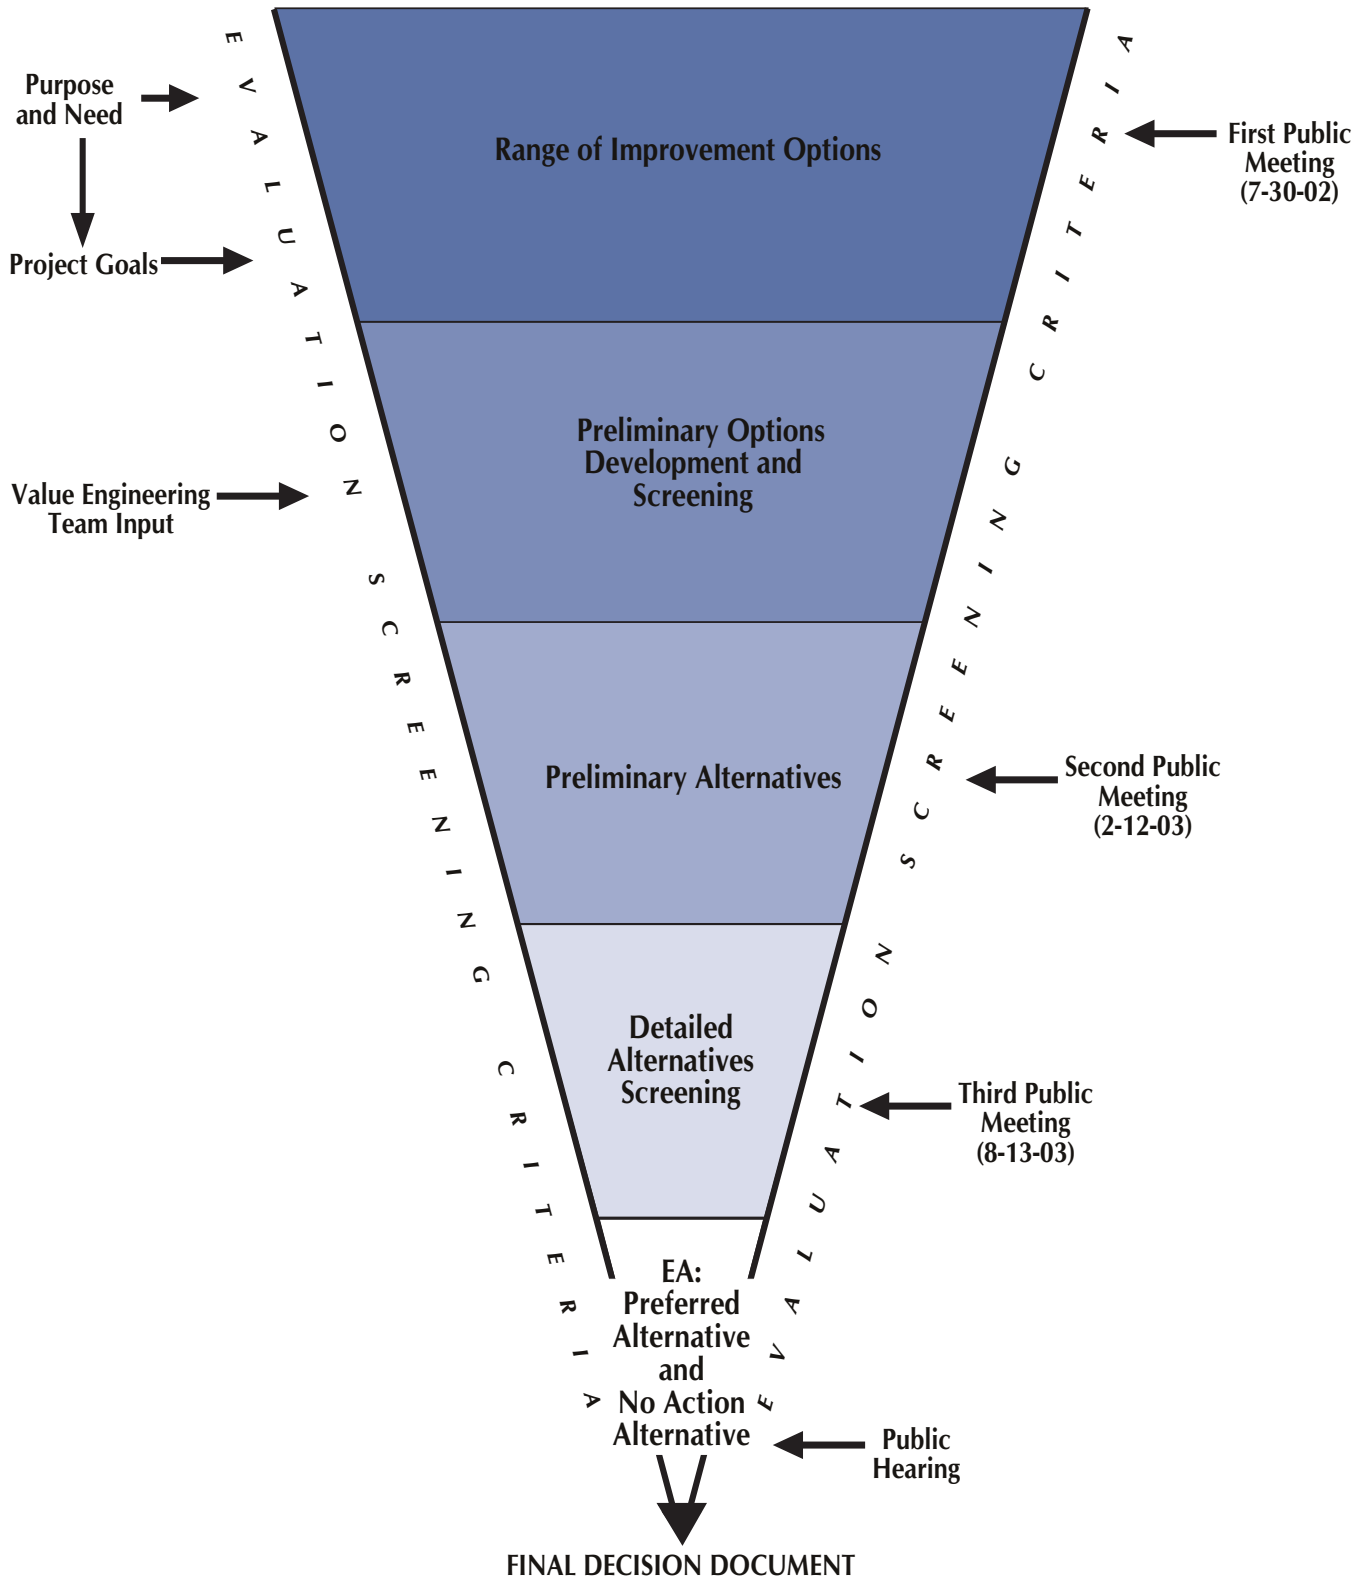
Purpose and Need

Project Goals

Value Engineering Team Input

EVALUATION SCREENING CRITERIA

Range of Improvement Options

Preliminary Options Development and Screening

Preliminary Alternatives

Detailed Alternatives Screening

EA: Preferred Alternative and No Action Alternative

FINAL DECISION DOCUMENT

EVALUATION SCREENING CRITERIA

First Public Meeting (7-30-02)

Second Public Meeting (2-12-03)

Third Public Meeting (8-13-03)

Public Hearing